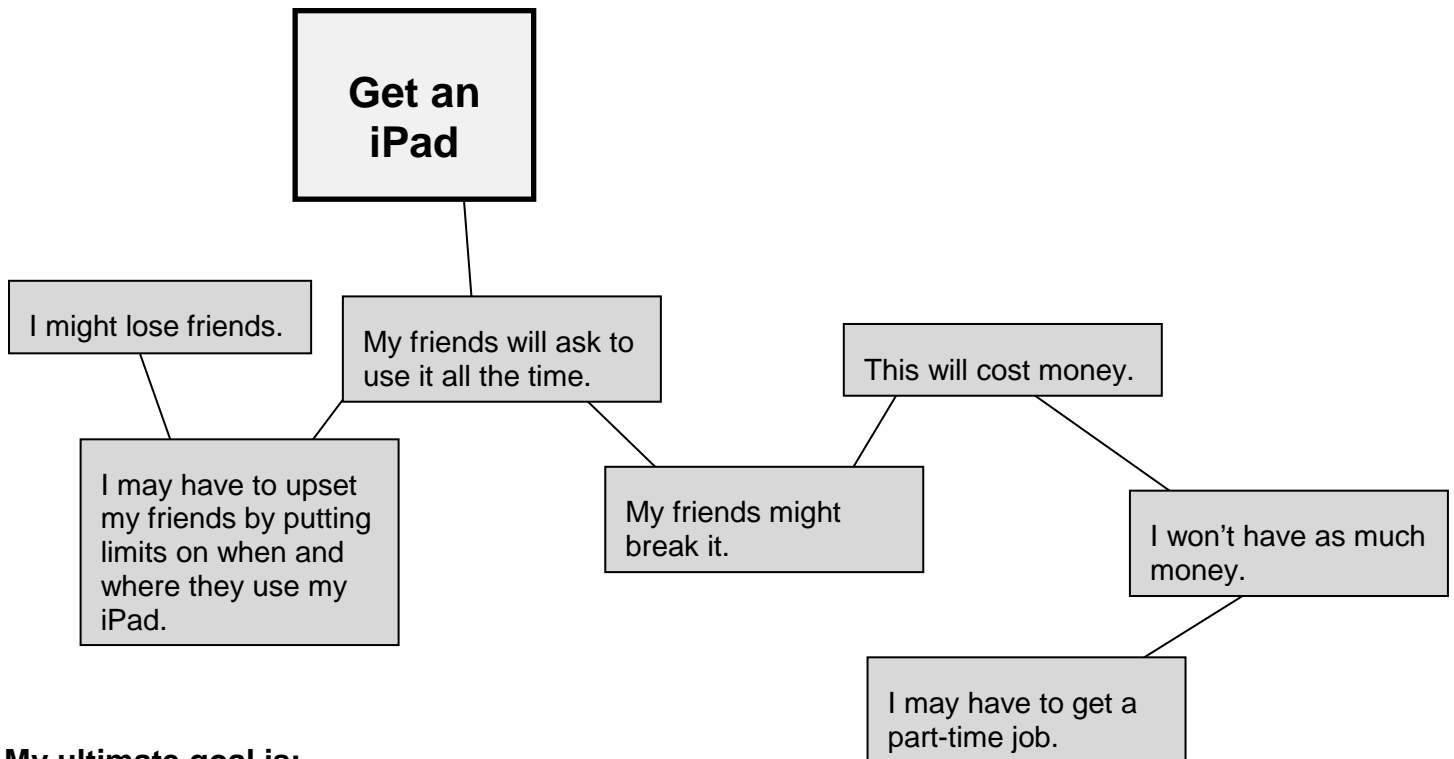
Get an iPad

I might lose friends.

My friends will ask to use it all the time.

This will cost money.

I may have to upset my friends by putting limits on when and where they use my iPad.

My friends might break it.

I won’t have as much money.

I may have to get a part-time job.

My ultimate goal is: